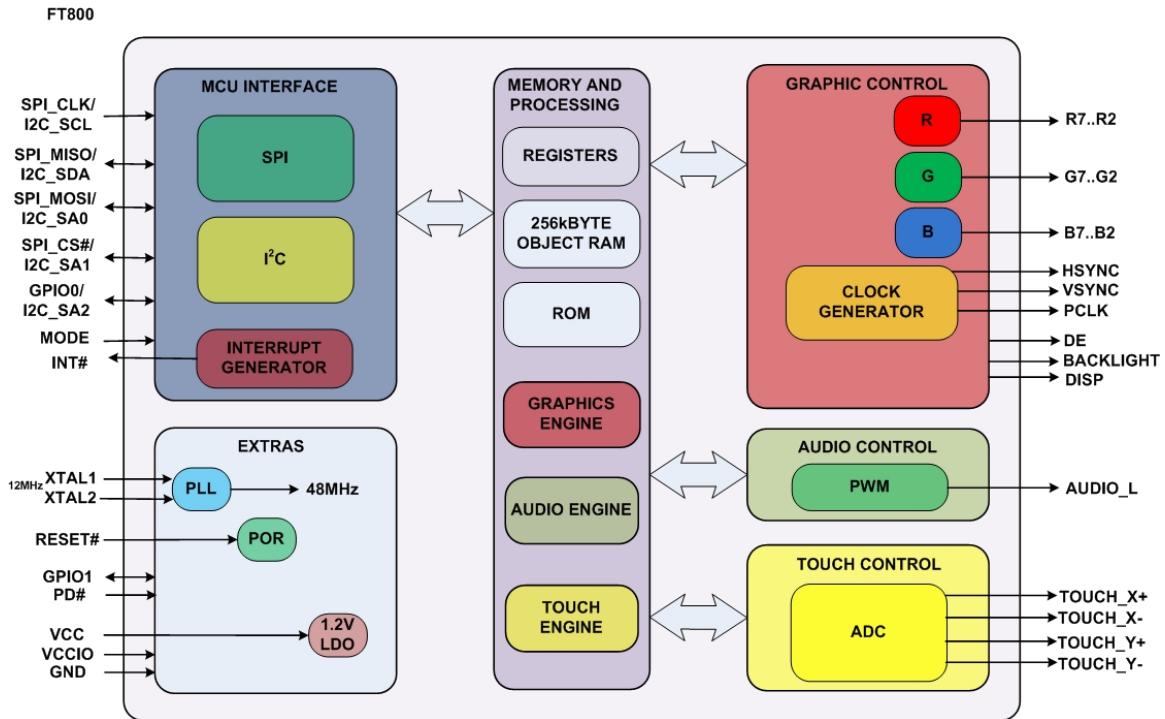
FT800

SPI_CLK/ I2C_SCL
SPI_MISO/ I2C_SDA
SPI_MOSI/ I2C_SA0
SPI_CS#/ I2C_SA1
GPIO0/ I2C_SA2
MODE
INT#

MCU INTERFACE
SPI
$I^2C$
INTERRUPT GENERATOR

MEMORY AND PROCESSING
REGISTERS
256kBYTE OBJECT RAM
ROM
GRAPHICS ENGINE
AUDIO ENGINE
TOUCH ENGINE

GRAPHIC CONTROL
R
G
B
CLOCK GENERATOR

R7..R2
G7..G2
B7..B2
HSYNC
VSYNC
PCLK
DE
BACKLIGHT
DISP

EXTRAS
12MHz XTAL1
XTAL2
PLL
48MHz
RESET#
POR
GPIO1
PD#
VCC
VCCIO
GND
1.2V LDO

AUDIO CONTROL
PWM
AUDIO_L

TOUCH CONTROL
ADC
TOUCH_X+
TOUCH_X-
TOUCH_Y+
TOUCH_Y-